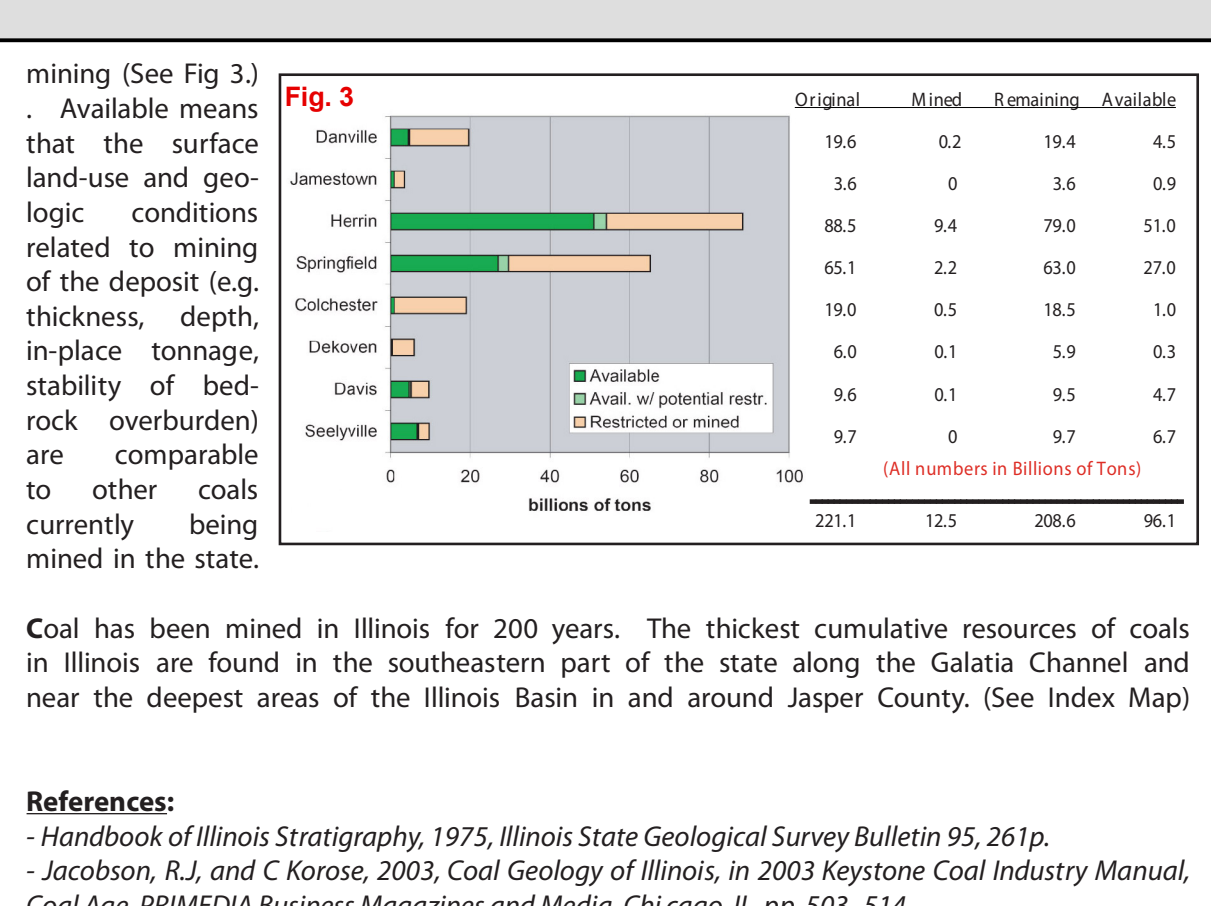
mining (See Fig 3.) . Available means that the surface land-use and geologic conditions related to mining of the deposit (e.g. thickness, depth, in-place tonnage, stability of bedrock overburden) are comparable to other coals currently being mined in the state.

Fig. 3

| | Original | Mined | Remaining | Available |
|---|---|---|---|---|
| Danville | 19.6 | 0.2 | 19.4 | 4.5 |
| Jamestown | 3.6 | 0 | 3.6 | 0.9 |
| Herrin | 88.5 | 9.4 | 79.0 | 51.0 |
| Springfield | 65.1 | 2.2 | 63.0 | 27.0 |
| Colchester | 19.0 | 0.5 | 18.5 | 1.0 |
| Dekoven | 6.0 | 0.1 | 5.9 | 0.3 |
| Davis | 9.6 | 0.1 | 9.5 | 4.7 |
| Seelyville | 9.7 | 0 | 9.7 | 6.7 |
| | 221.1 | 12.5 | 208.6 | 96.1 |

Available
Avail. w/ potential restr.
Restricted or mined

0 20 40 60 80 100
billions of tons

(All numbers in Billions of Tons)

Coal has been mined in Illinois for 200 years. The thickest cumulative resources of coals in Illinois are found in the southeastern part of the state along the Galatia Channel and near the deepest areas of the Illinois Basin in and around Jasper County. (See Index Map)

References:
- Handbook of Illinois Stratigraphy, 1975, Illinois State Geological Survey Bulletin 95, 261p.
- Jacobson, R.J, and C Korose, 2003, Coal Geology of Illinois, in 2003 Keystone Coal Industry Manual, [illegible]